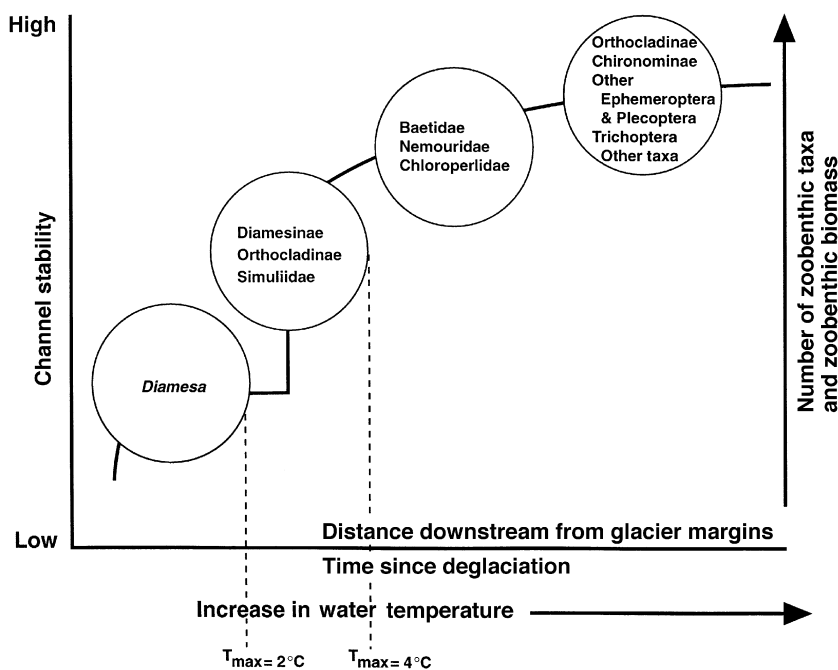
High

Low

Channel stability

Diamesa

Diamesinae
Orthocladinae
Simuliidae

Baetidae
Nemouridae
Chloroperlidae

Orthocladinae
Chironominae
Other
Ephemeroptera
& Plecoptera
Trichoptera
Other taxa

Number of zoobenthic taxa and zoobenthic biomass

Distance downstream from glacier margins

Time since deglaciation

Increase in water temperature

$T_{max= 2°C}$

$T_{max= 4°C}$